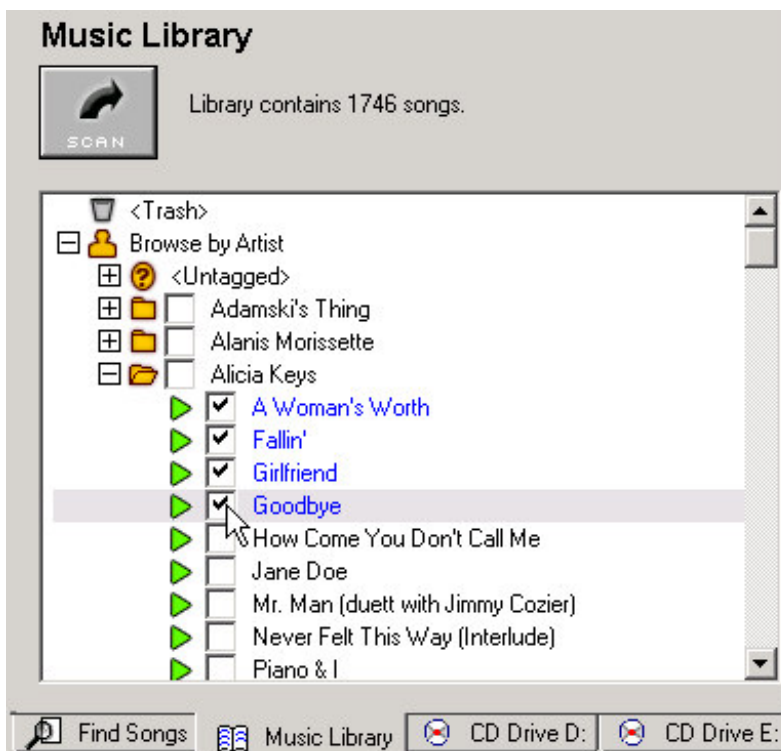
Music Library

SCAN

Library contains 1746 songs.

<Trash>
Browse by Artist
<Untagged>
Adamski's Thing
Alanis Morissette
Alicia Keys
A Woman's Worth
Fallin'
Girlfriend
Goodbye
How Come You Don't Call Me
Jane Doe
Mr. Man (duett with Jimmy Cozier)
Never Felt This Way (Interlude)
Piano & I

Find Songs
Music Library
CD Drive D:
CD Drive E: